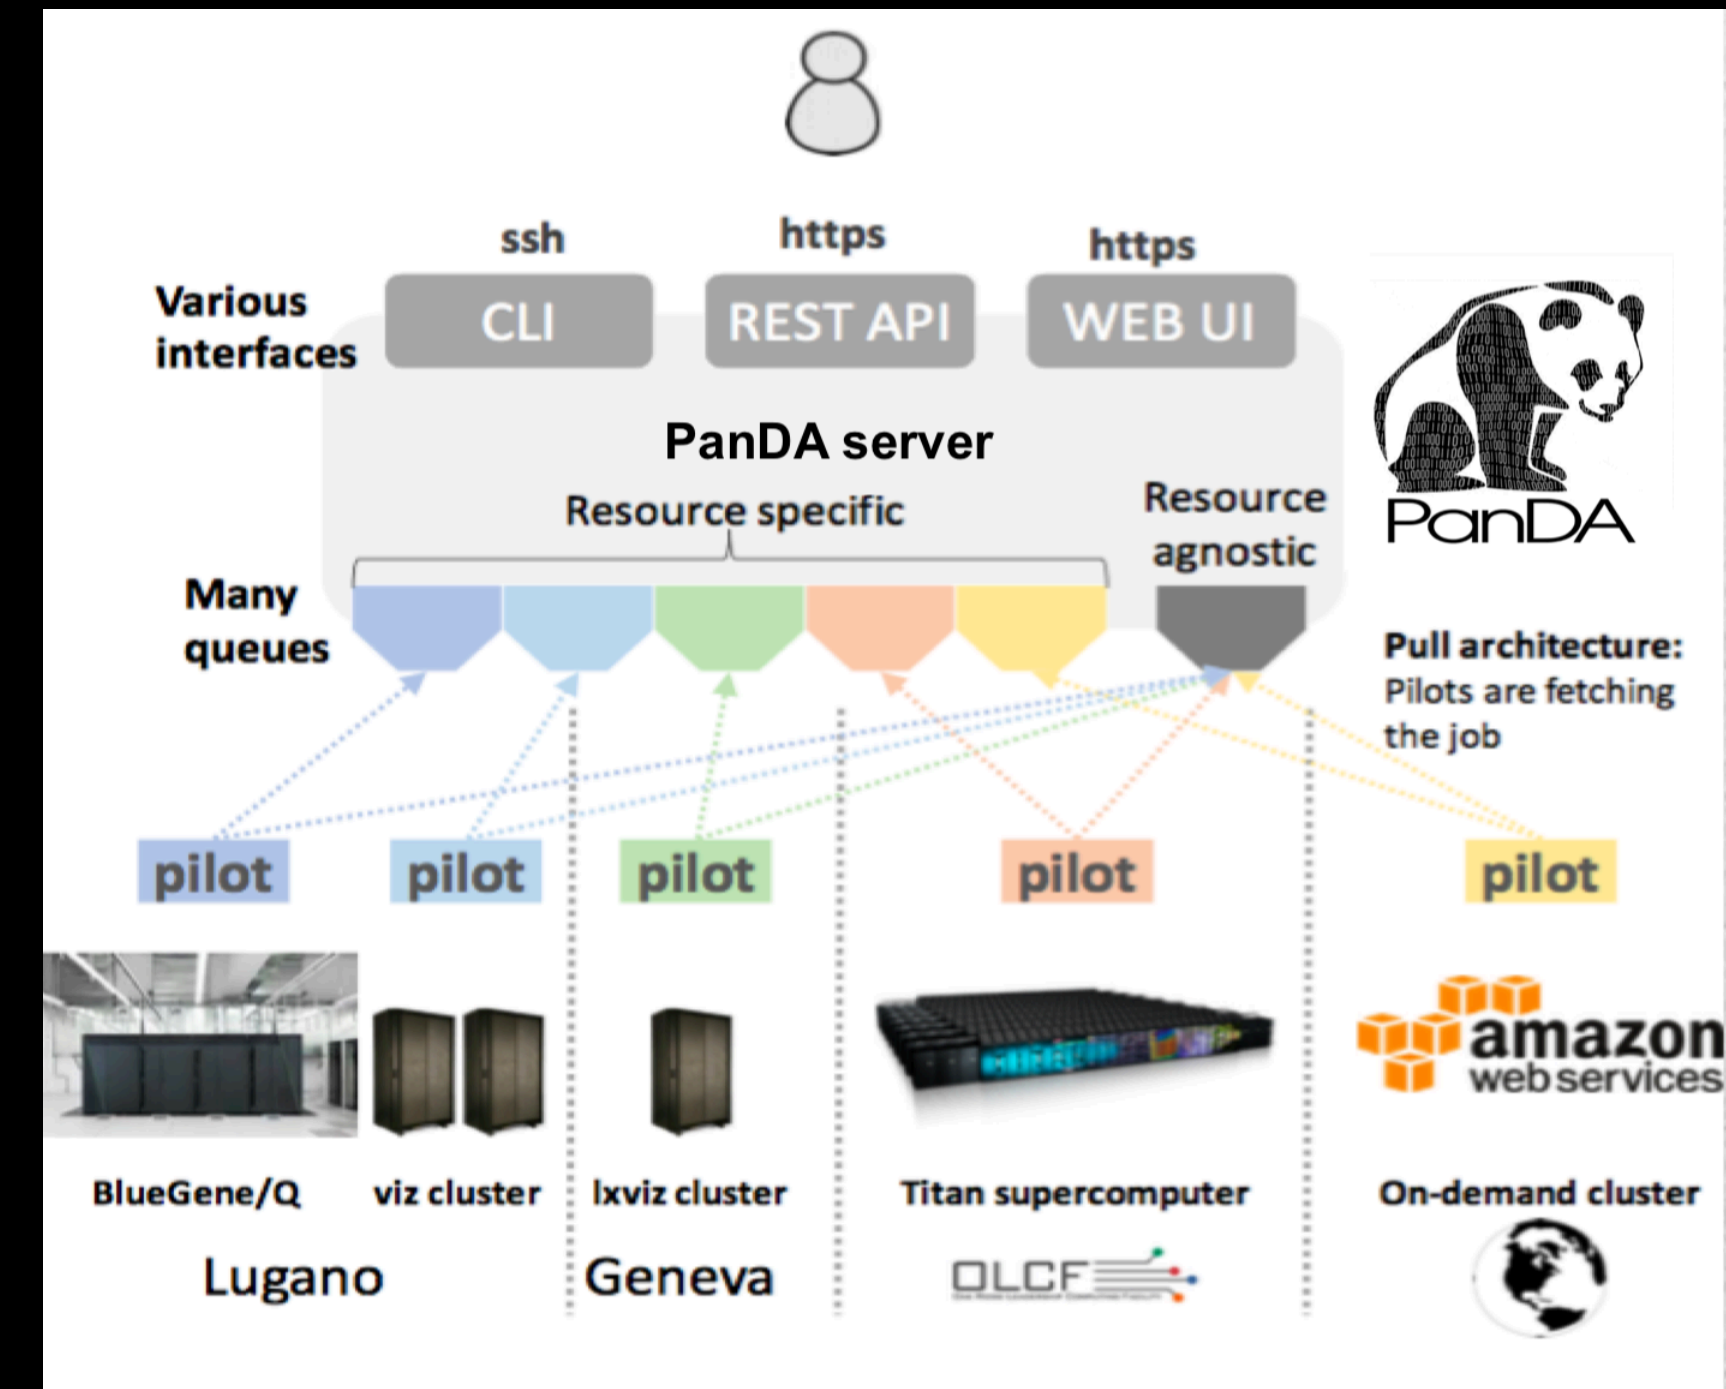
ssh
https
https

Various interfaces

CLI
REST API
WEB UI

PanDA server

Resource specific

Resource agnostic

PanDA

Many queues

Pull architecture:
Pilots are fetching the job

pilot
pilot
pilot
pilot
pilot

amazon
web services

BlueGene/Q
viz cluster
lxviz cluster
Titan supercomputer
On-demand cluster

Lugano
Geneva
OLCF